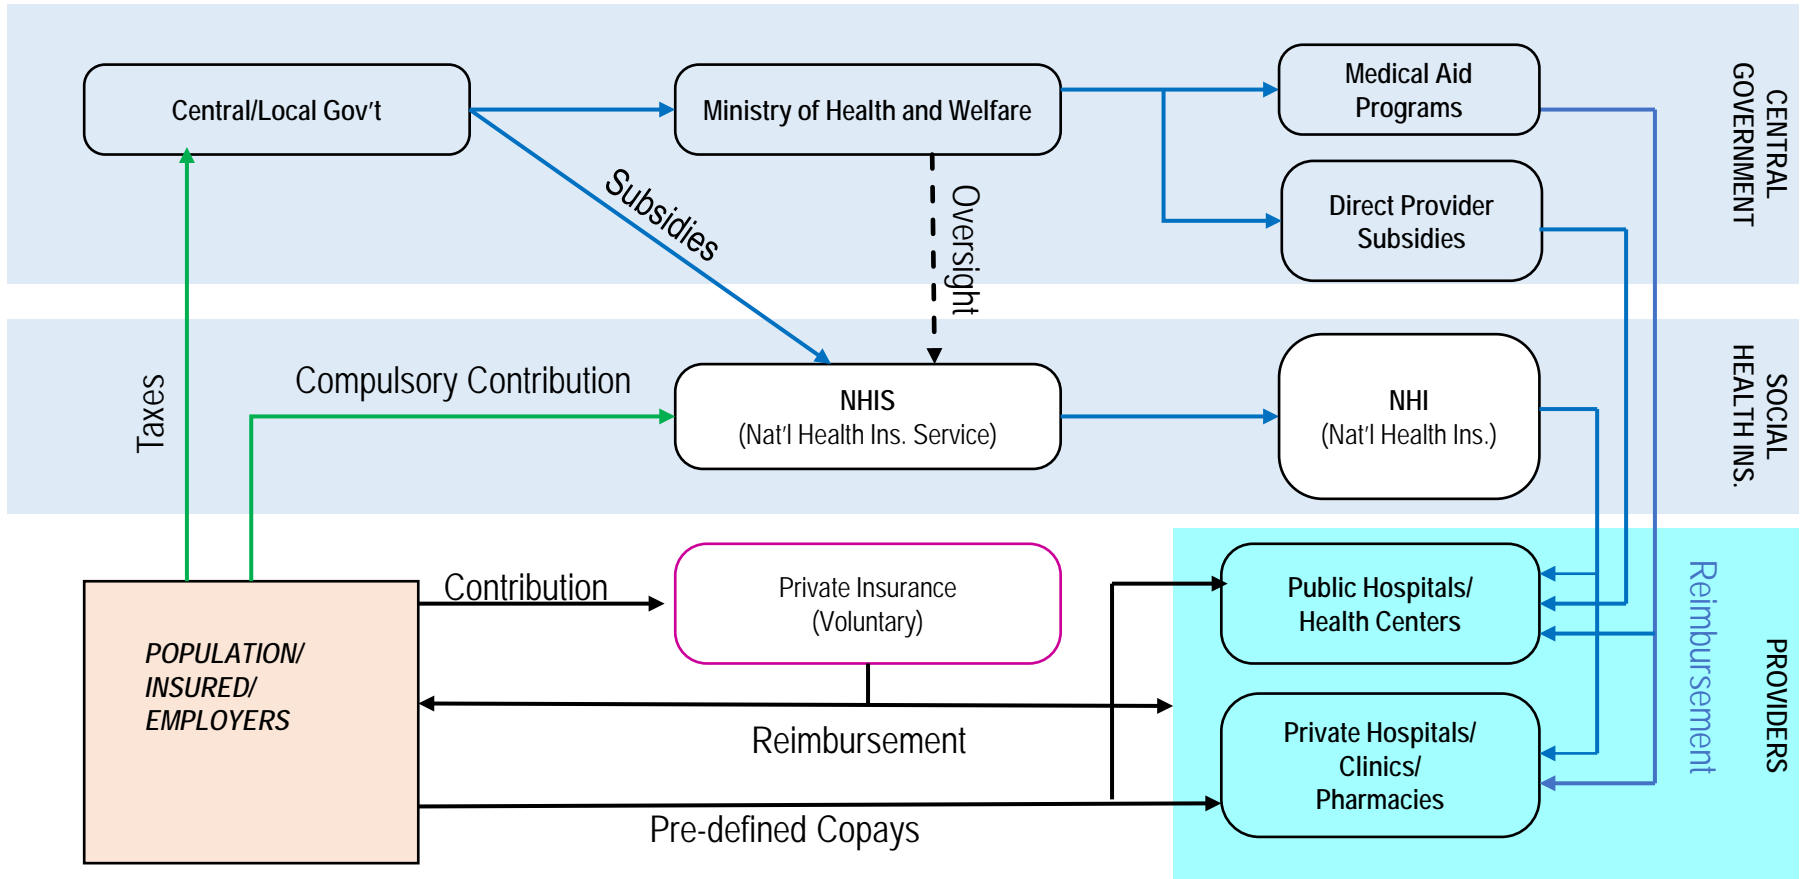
Central/Local Gov't

Ministry of Health and Welfare

Medical Aid Programs

Direct Provider Subsidies

CENTRAL GOVERNMENT

Subsidies

Oversight

Taxes

Compulsory Contribution

NHIS
(Nat'l Health Ins. Service)

NHI
(Nat'l Health Ins.)

SOCIAL HEALTH INS.

Contribution

Private Insurance
(Voluntary)

Public Hospitals/
Health Centers

Reimbursement

PROVIDERS

POPULATION/
INSURED/
EMPLOYERS

Reimbursement

Private Hospitals/
Clinics/
Pharmacies

Pre-defined Copays